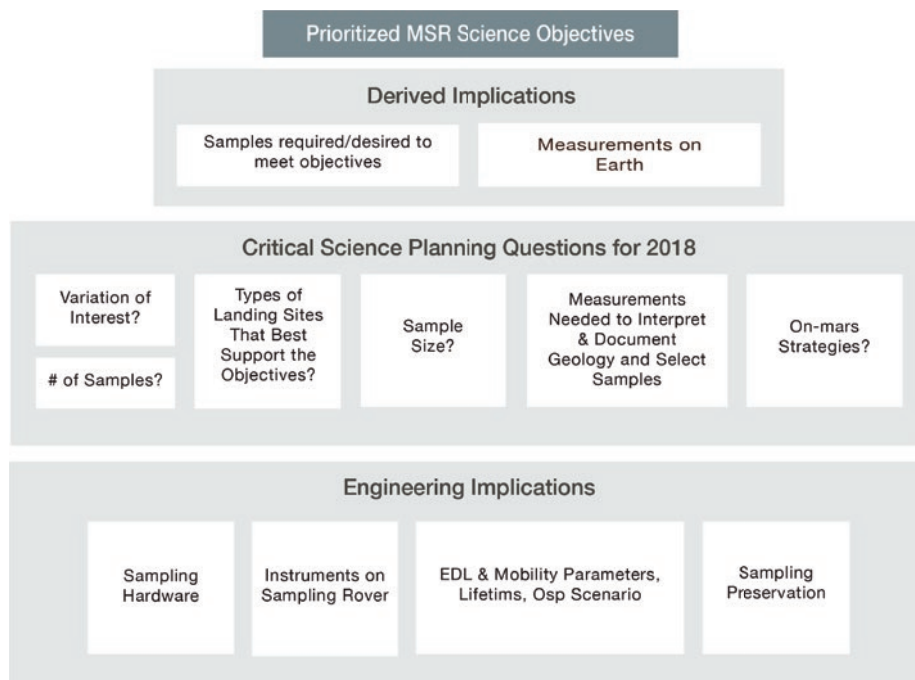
Prioritized MSR Science Objectives

Derived Implications

Samples required/desired to meet objectives

Measurements on Earth

Critical Science Planning Questions for 2018

Variation of Interest?

# of Samples?

Types of Landing Sites That Best Support the Objectives?

Sample Size?

Measurements Needed to Interpret & Document Geology and Select Samples

On-mars Strategies?

Engineering Implications

Sampling Hardware

Instruments on Sampling Rover

EDL & Mobility Parameters, Lifetims, Osp Scenario

Sampling Preservation